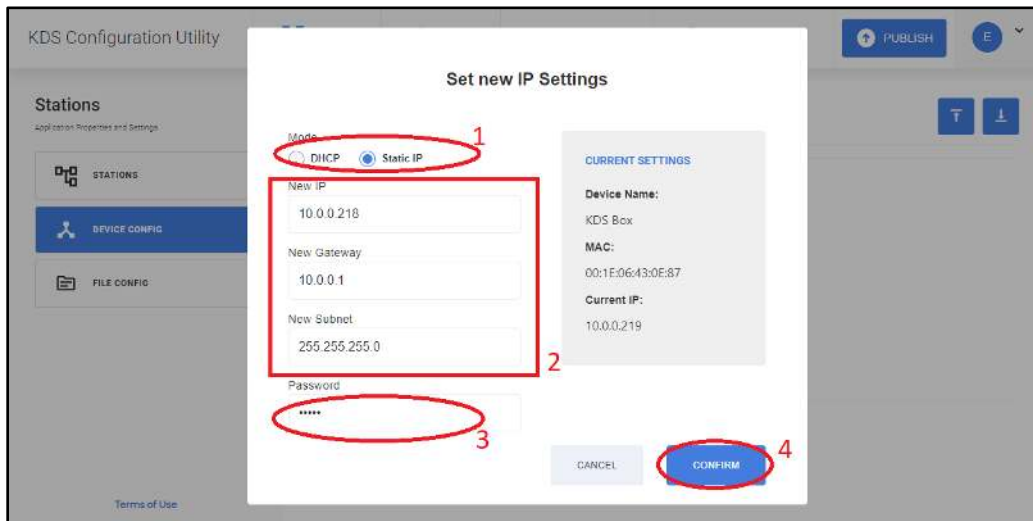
KDS Configuration Utility

PUBLISH

E

Stations

Application Properties and Settings

STATIONS

DEVICE CONFIG

FILE CONFIG

Terms of Use

Set new IP Settings

Mode

1

DHCP

Static IP

New IP

10.0.0.218

New Gateway

10.0.0.1

New Subnet

255.255.255.0

2

Password

•••••

3

CURRENT SETTINGS

Device Name:

KDS Box

MAC:

00:1E:06:43:0E:87

Current IP:

10.0.0.219

CANCEL

CONFIRM

4